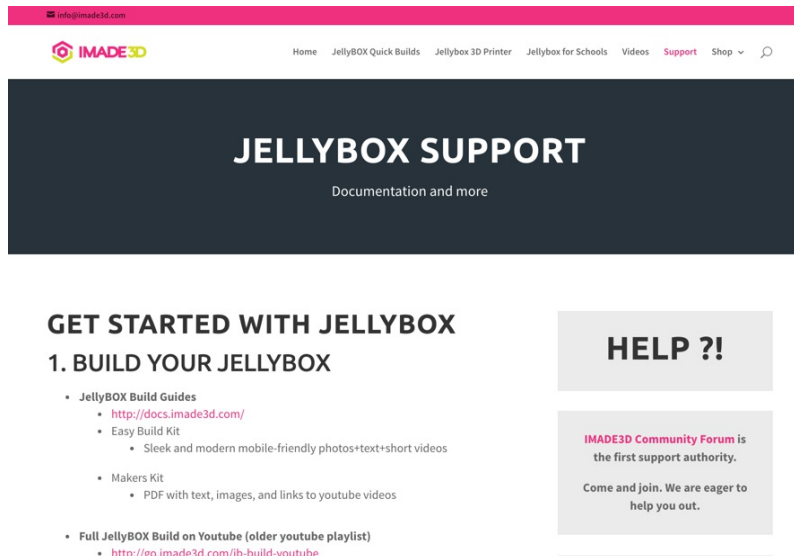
info@imade3d.com

IMADE3D

Home JellyBOX Quick Builds Jellybox 3D Printer Jellybox for Schools Videos Support Shop

JELLYBOX SUPPORT

Documentation and more

GET STARTED WITH JELLYBOX

1. BUILD YOUR JELLYBOX

- JellyBOX Build Guides
  - http://docs.imade3d.com/
  - Easy Build Kit
    - Sleek and modern mobile-friendly photos+text+short videos
  - Makers Kit
    - PDF with text, images, and links to youtube videos
- Full JellyBOX Build on Youtube (older youtube playlist)
  - http://go.imade3d.com/jb-build-youtube

HELP ?!

IMADE3D Community Forum is the first support authority.

Come and join. We are eager to help you out.